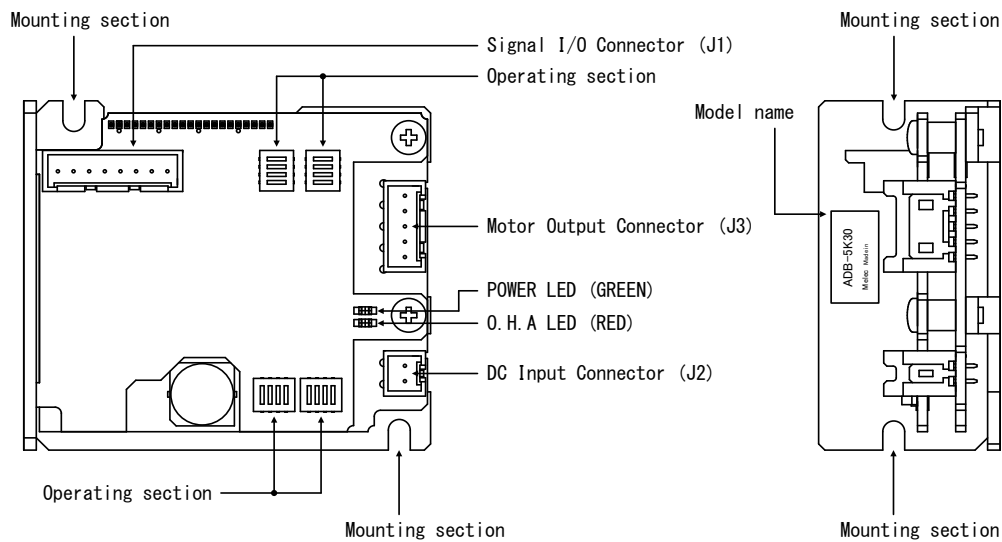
Mounting section

Signal I/O Connector (J1)

Operating section

Mounting section

Model name

Motor Output Connector (J3)

POWER LED (GREEN)

O.H.A LED (RED)

DC Input Connector (J2)

ADB-5K30

Melec Made in

Operating section

Mounting section

Mounting section